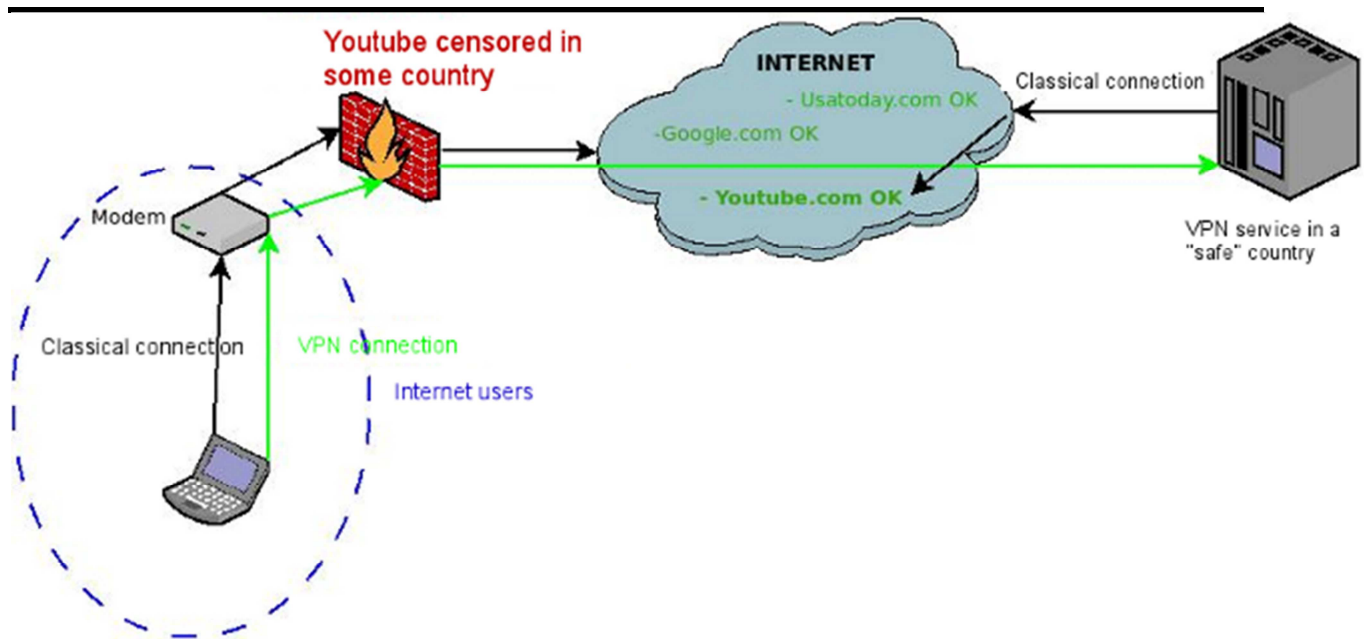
Youtube censored in some country

INTERNET

- Usatoday.com OK

-Google.com OK

- Youtube.com OK

Classical connection

VPN service in a "safe" country

Modem

Classical connection

VPN connection

Internet users